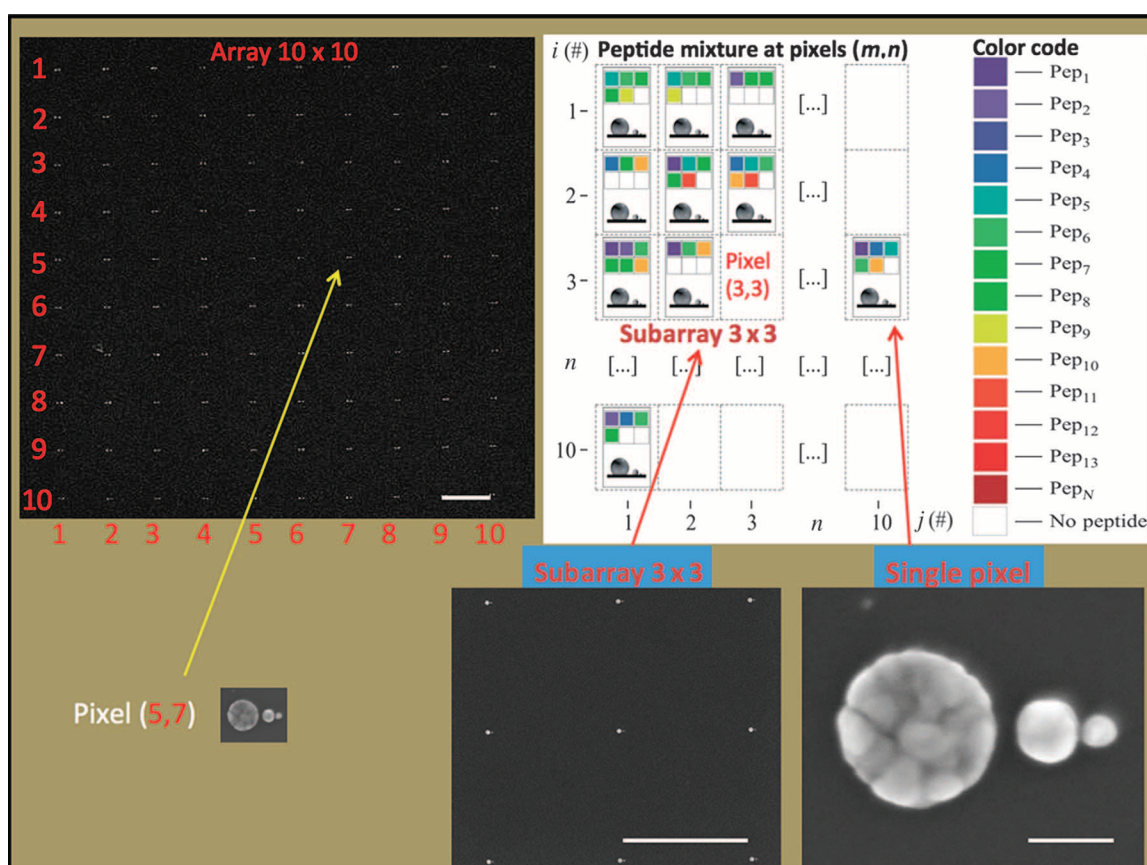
Array 10 x 10

1
2
3
4
5
6
7
8
9
10

1 2 3 4 5 6 7 8 9 10

$i$ (#) Peptide mixture at pixels (*m*,*n*)

1 -
2 -
3 -
$n$
10 -

[...]
[...]
[...]
[...] [...] [...] [...] [...]
[...]

Pixel (3,3)

Subarray 3 x 3

1 2 3 $n$ 10 $j$ (#)

Color code
— $Pep_1$
— $Pep_2$
— $Pep_3$
— $Pep_4$
— $Pep_5$
— $Pep_6$
— $Pep_7$
— $Pep_8$
— $Pep_9$
— $Pep_{10}$
— $Pep_{11}$
— $Pep_{12}$
— $Pep_{13}$
— $Pep_N$
— No peptide

Subarray 3 x 3

Single pixel

Pixel (5,7)